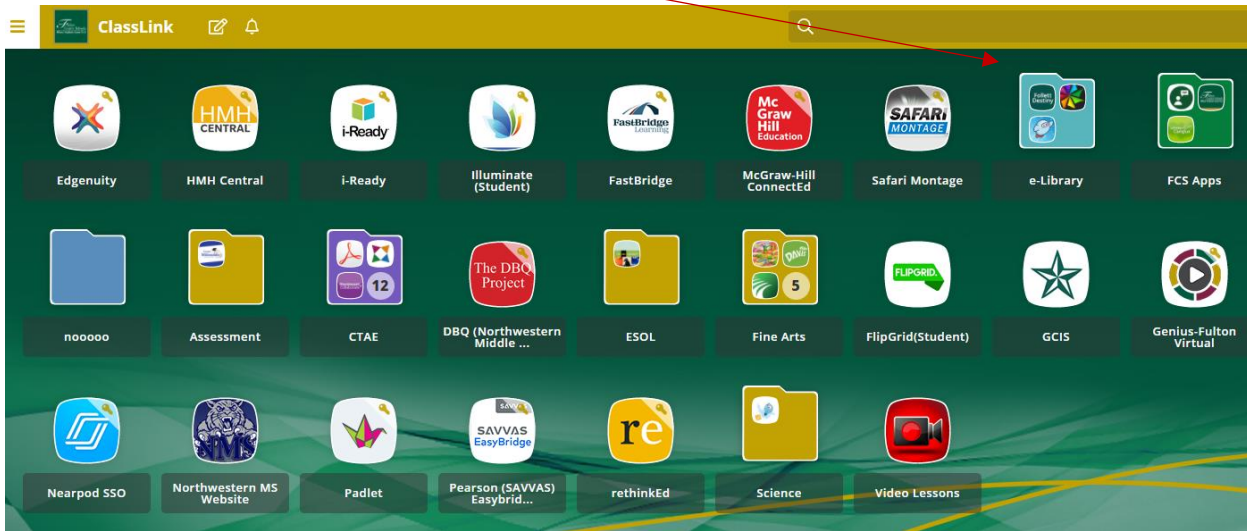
ClassLink

HMH CENTRAL
i-Ready
FastBridge Learning
Mc Graw Hill Education
SAFARI MONTAGE

Edgenuity
HMH Central
i-Ready
Illuminate (Student)
FastBridge
McGraw-Hill ConnectEd
Safari Montage
e-Library
FCS Apps

12
The DBQ Project
5
FLIPGRID

nooooo
Assessment
CTAE
DBQ (Northwestern Middle ...
ESOL
Fine Arts
FlipGrid(Student)
GCIS
Genius-Fulton Virtual

SAVVAS EasyBridge
re

Nearpod SSO
Northwestern MS Website
Padlet
Pearson (SAVVAS) Easybrid...
rethinkEd
Science
Video Lessons